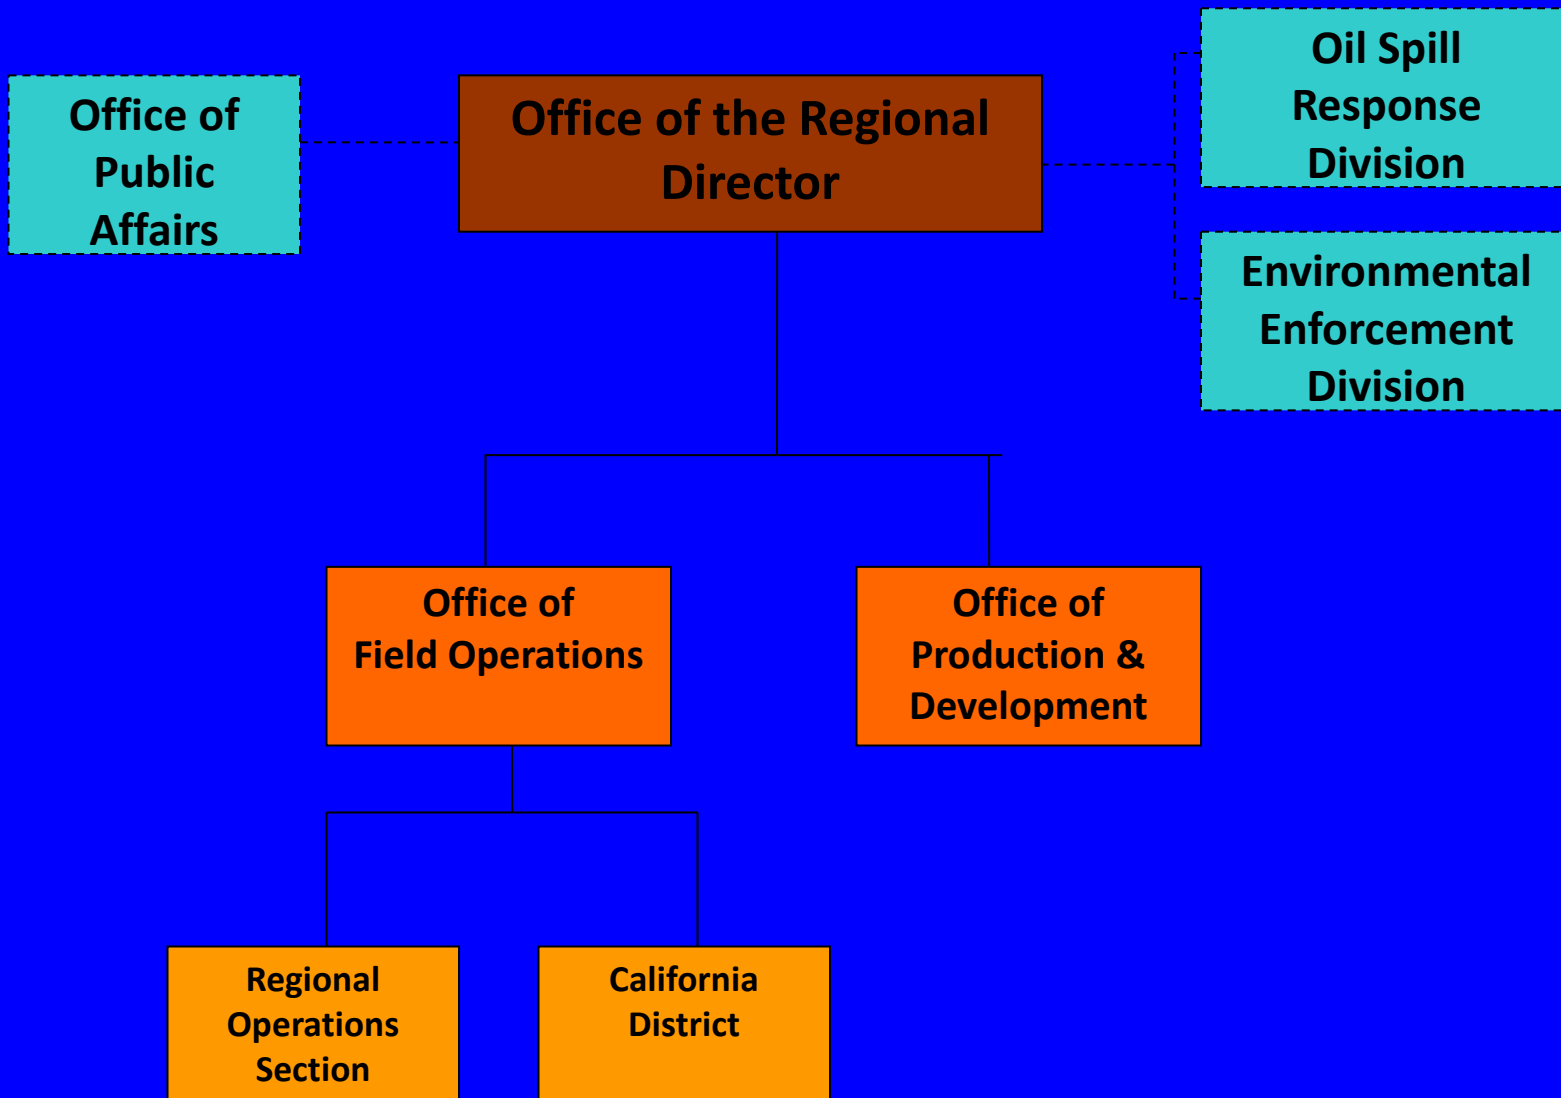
Office of Public Affairs

Office of the Regional Director

Oil Spill Response Division

Environmental Enforcement Division

Office of Field Operations

Office of Production & Development

Regional Operations Section

California District